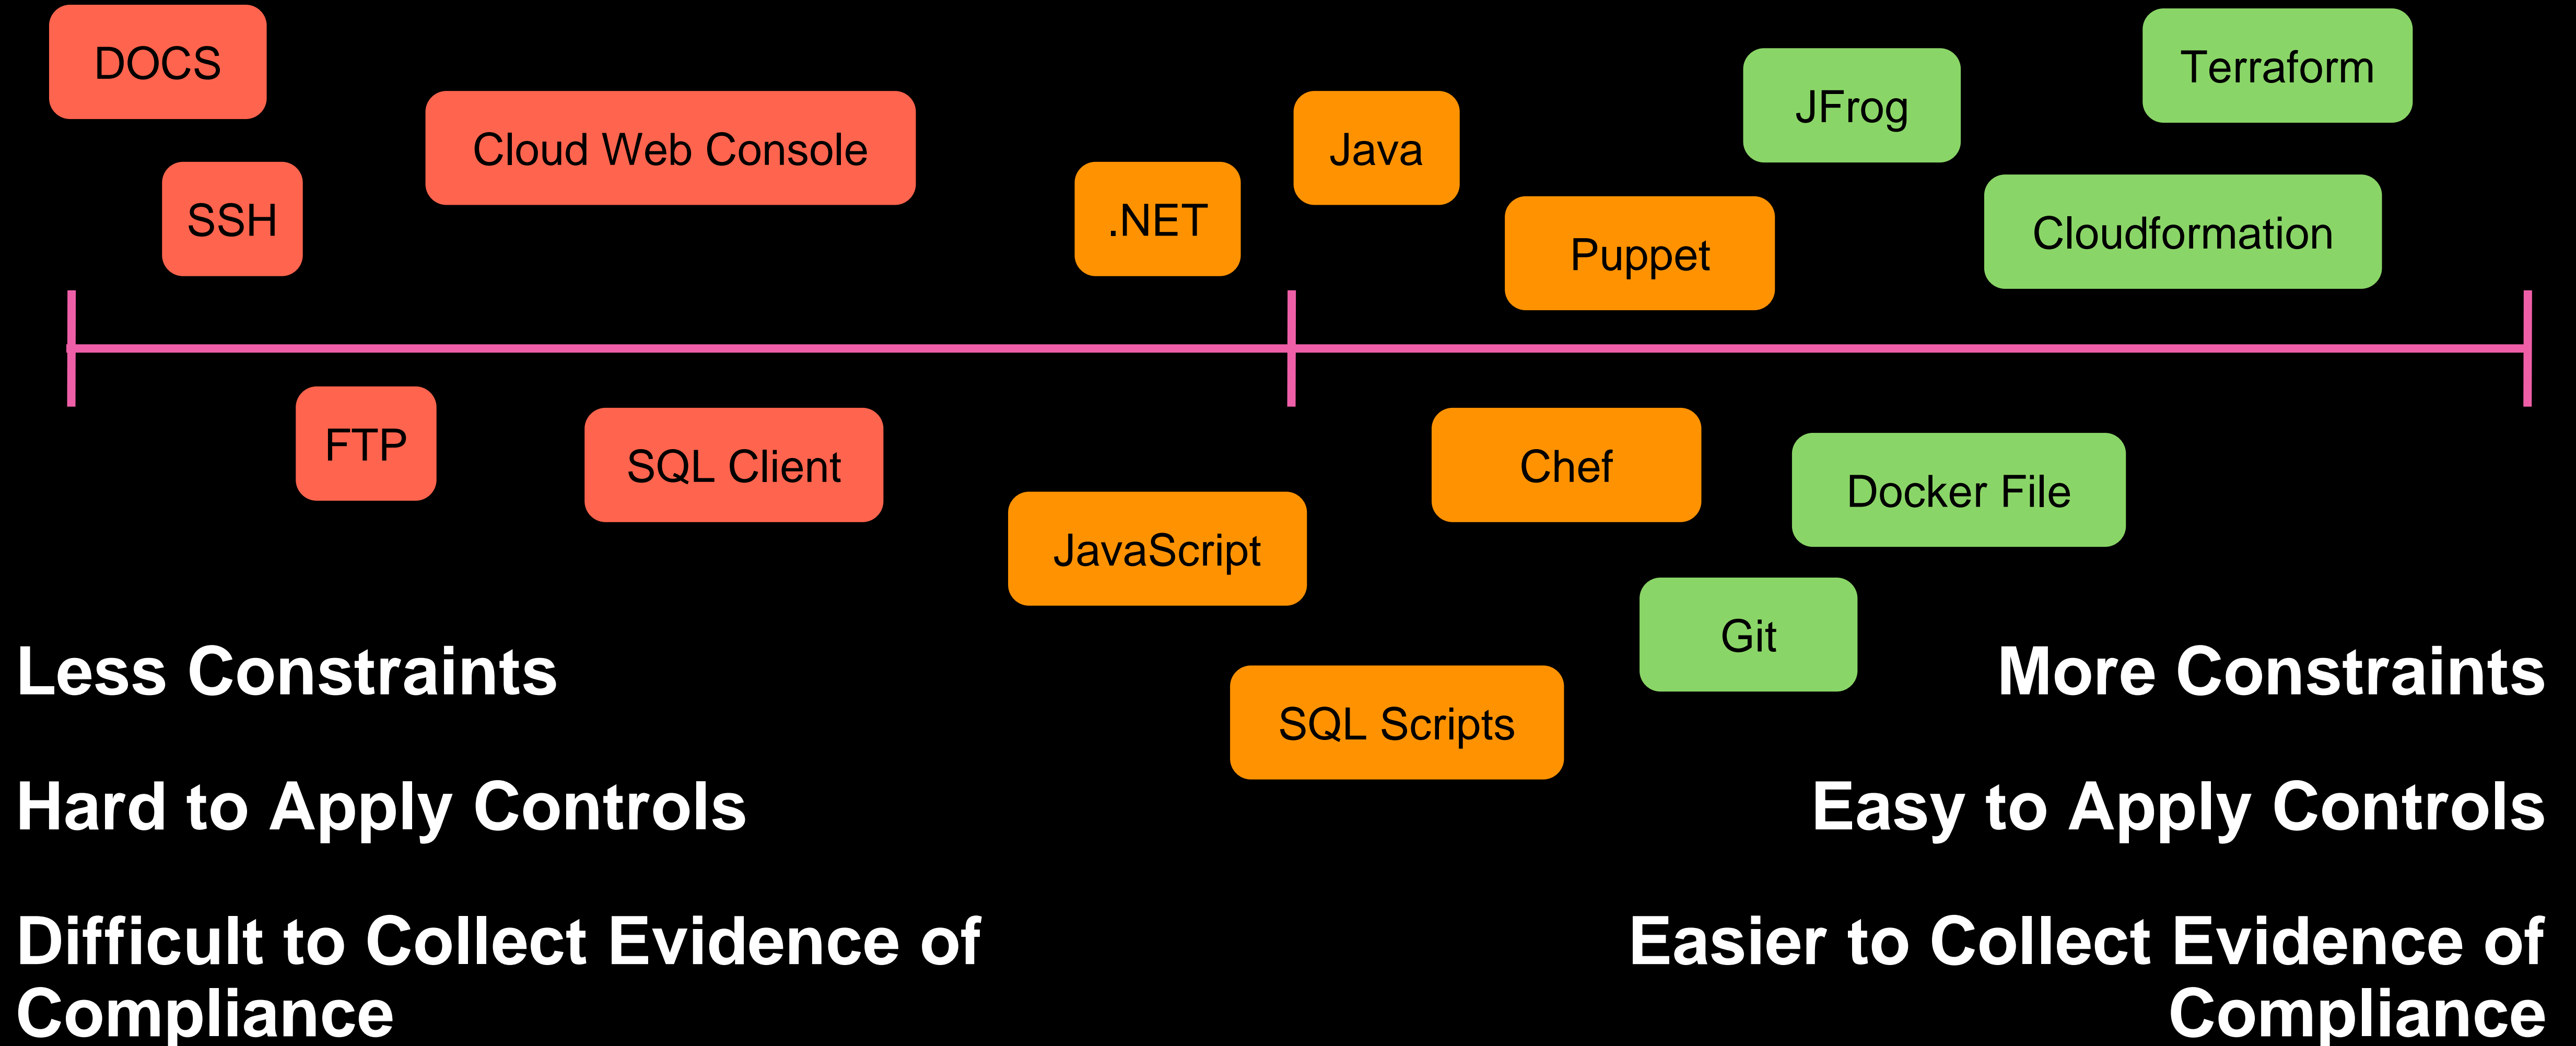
DOCS

Cloud Web Console

SSH

.NET

Java

JFrog

Terraform

Puppet

Cloudformation

FTP

SQL Client

JavaScript

Chef

Docker File

Git

SQL Scripts

Less Constraints

Hard to Apply Controls

Difficult to Collect Evidence of Compliance

More Constraints

Easy to Apply Controls

Easier to Collect Evidence of Compliance